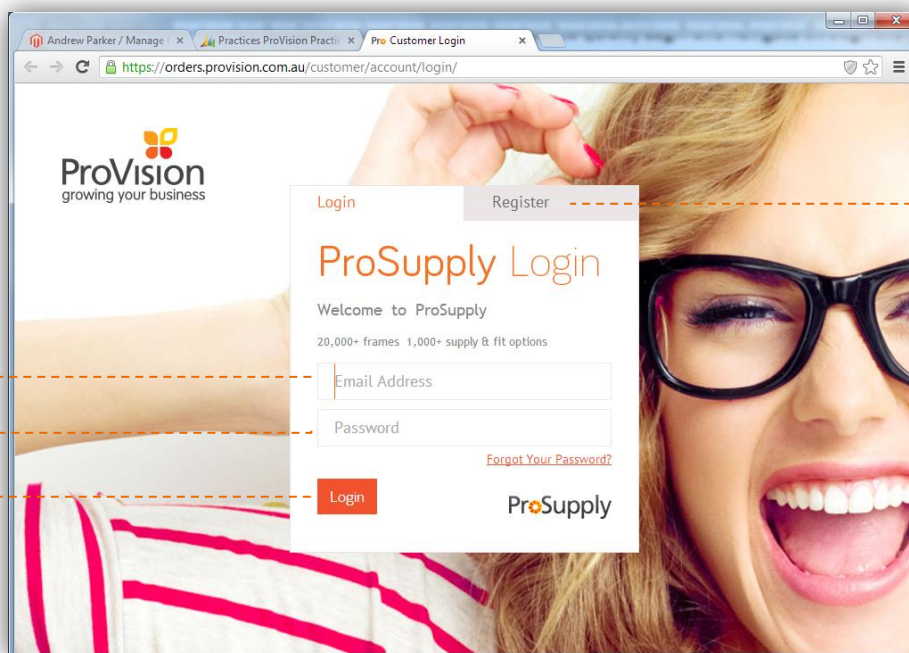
Andrew Parker / Manage ×
Practices ProVision Practic ×
Pro Customer Login ×

https://orders.provision.com.au/customer/account/login/

ProVision
growing your business

Login
Register

ProSupply Login

Welcome to ProSupply

20,000+ frames 1,000+ supply & fit options

Email Address

Password

Forgot Your Password?

Login

ProSupply